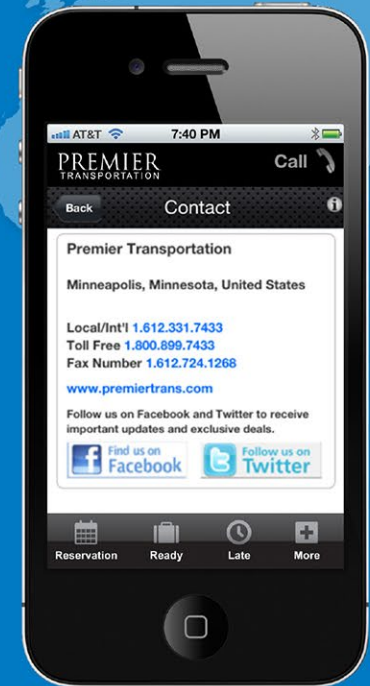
AT&T 7:40 PM

PREMIER TRANSPORTATION

Call

Back

Contact

Premier Transportation

Minneapolis, Minnesota, United States

Local/Int'l 1.612.331.7433
Toll Free 1.800.899.7433
Fax Number 1.612.724.1268

www.premiertrans.com

Follow us on Facebook and Twitter to receive important updates and exclusive deals.

Find us on Facebook

Follow us on Twitter

Reservation

Ready

Late

More